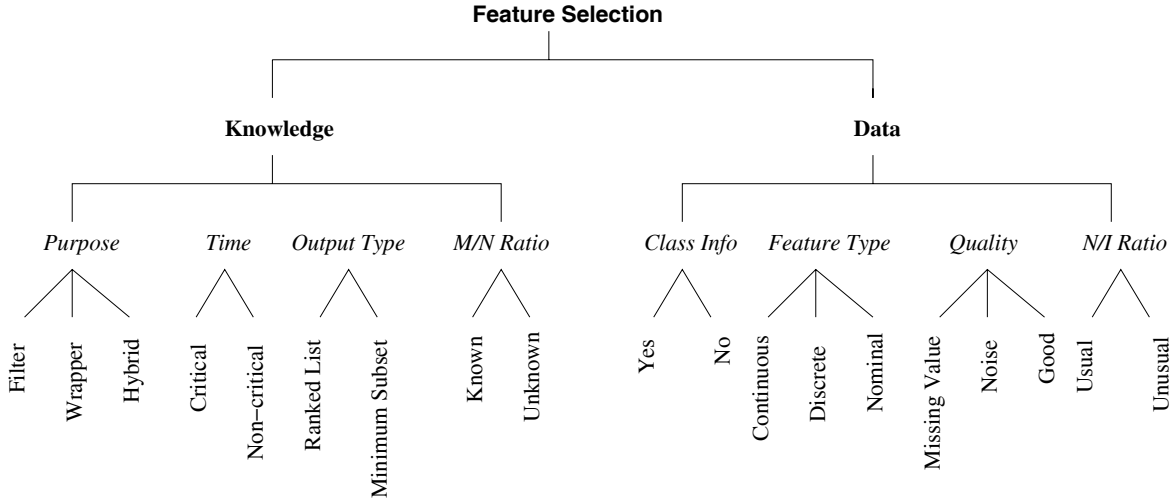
Feature Selection

Knowledge

Data

Purpose

Time

Output Type

M/N Ratio

Class Info

Feature Type

Quality

N/I Ratio

Filter

Wrapper

Hybrid

Critical

Non−critical

Ranked List

Minimum Subset

Known

Unknown

Yes

No

Continuous

Discrete

Nominal

Missing Value

Noise

Good

Usual

Unusual